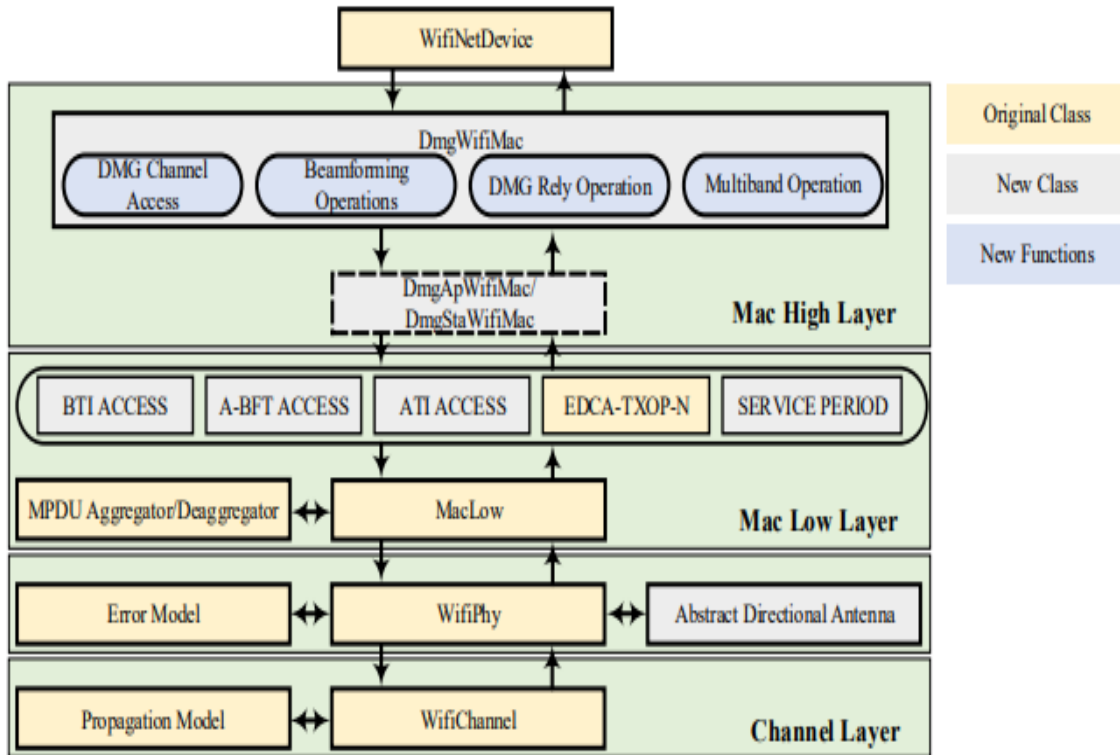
WifiNetDevice

DmgWifiMac

DMG Channel Access

Beamforming Operations

DMG Rely Operation

Multiband Operation

DmgApWifiMac/ DmgStaWifiMac

Mac High Layer

BTI ACCESS

A-BFT ACCESS

ATI ACCESS

EDCA-TXOP-N

SERVICE PERIOD

MPDU Aggregator/Deaggregator

MacLow

Mac Low Layer

Error Model

WifiPhy

Abstract Directional Antenna

Propagation Model

WifiChannel

Channel Layer

Original Class

New Class

New Functions